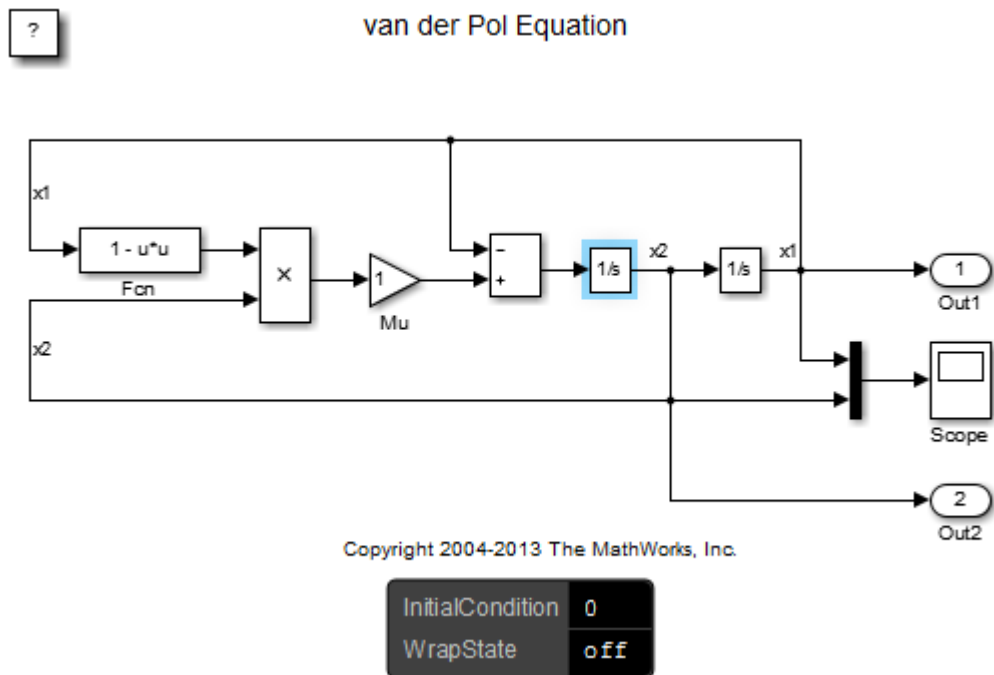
?

van der Pol Equation

x1

1 - u*u

Fcn

×

1

Mu

-
+

1/s

x2

1/s

x1

1

Out1

x2

Scope

2

Out2

Copyright 2004-2013 The MathWorks, Inc.

| InitialCondition | 0 |
|---|---|
| WrapState | off |